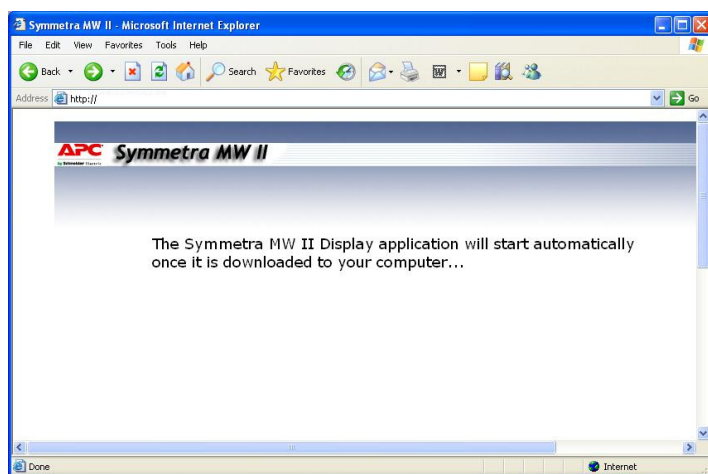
Symmetra MW II - Microsoft Internet Explorer

File Edit View Favorites Tools Help

Back Search Favorites

Address http://

Go

APC by Schneider Electric Symmetra MW II

The Symmetra MW II Display application will start automatically once it is downloaded to your computer...

Done

Internet